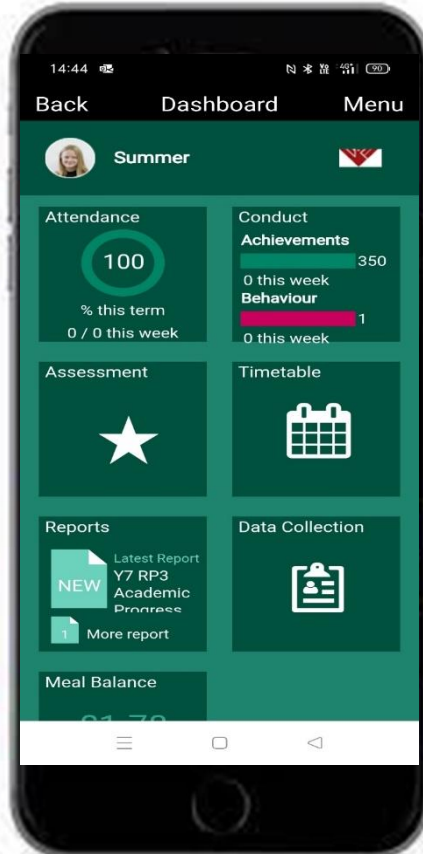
14:44

90

Back Dashboard Menu

Summer

Attendance

100

% this term

0 / 0 this week

Conduct

Achievements

350

0 this week

Behaviour

1

0 this week

Assessment

Timetable

Reports

NEW

Latest Report

Y7 RP3 Academic Progress

1 More report

Data Collection

Meal Balance

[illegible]